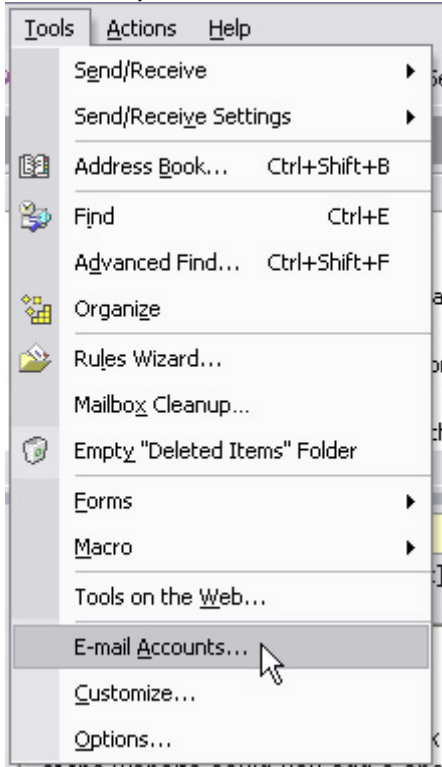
Tools Actions Help

Send/Receive

Send/Receive Settings

Address Book... Ctrl+Shift+B

Find Ctrl+E

Advanced Find... Ctrl+Shift+F

Organize

Rules Wizard...

Mailbox Cleanup...

Empty "Deleted Items" Folder

Forms

Macro

Tools on the Web...

E-mail Accounts...

Customize...

Options...